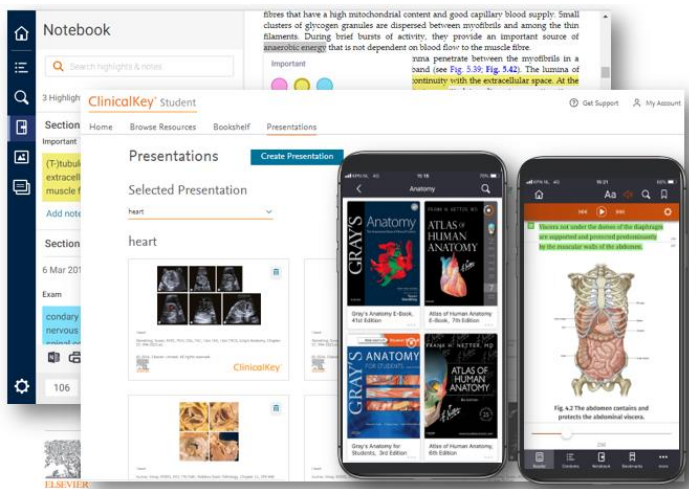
Notebook

Search highlights & notes

3 Highlight

Section

Important

(T-)tubul
extracell
muscle f

Add note

Section

6 Mar 201

Exam

condary
nervous

106

fibres that have a high mitochondrial content and good capillary blood supply. Small clusters of glycogen granules are dispersed between myofibrils and among the thin filaments. During brief bursts of activity, they provide an important source of anaerobic energy that is not dependent on blood flow to the muscle fibre.

Important

mna penetrate between the myofibrils in a band (see Fig. 5.39; Fig. 5.42). The lumina of continuity with the extracellular space. At the

ClinicalKey Student

Get Support

My Account

Home

Browse Resources

Bookshelf

Presentations

Presentations

Create Presentation

Selected Presentation

heart

heart

ClinicalKey

Anatomy

GRAY'S Anatomy

ATLAS of HUMAN ANATOMY

Gray's Anatomy E-Book, 41st Edition

Atlas of Human Anatomy E-Book, 7th Edition

GRAY'S ANATOMY FOR STUDENTS

ATLAS of HUMAN ANATOMY

Gray's Anatomy for Students, 3rd Edition

Atlas of Human Anatomy, 6th Edition

Aa

Viscera not under the domes of the diaphragm are supported and protected predominantly by the muscular walls of the abdomen.

Fig. 4.2 The abdomen contains and protects the abdominal viscera.

ELSEVIER